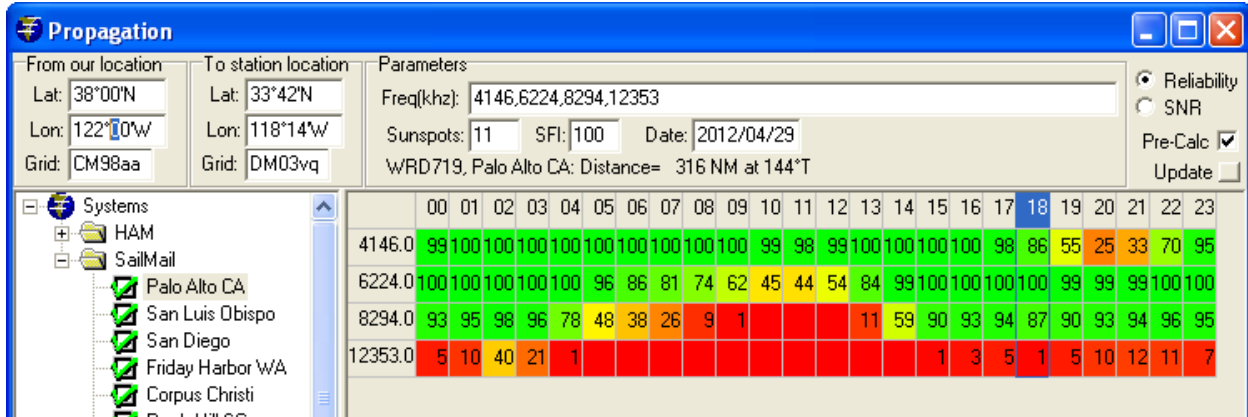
Propagation

From our location
Lat: 38°00'N
Lon: 122°00'W
Grid: CM98aa

To station location
Lat: 33°42'N
Lon: 118°14'W
Grid: DM03vq

Parameters
Freq(khz): 4146,6224,8294,12353
Sunspots: 11 SFI: 100 Date: 2012/04/29
WRD719, Palo Alto CA: Distance= 316 NM at 144°T

Reliability
SNR
Pre-Calc
Update

Systems
HAM
SailMail
Palo Alto CA
San Luis Obispo
San Diego
Friday Harbor WA
Corpus Christi
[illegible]

| | 00 | 01 | 02 | 03 | 04 | 05 | 06 | 07 | 08 | 09 | 10 | 11 | 12 | 13 | 14 | 15 | 16 | 17 | 18 | 19 | 20 | 21 | 22 | 23 |
|---|---|---|---|---|---|---|---|---|---|---|---|---|---|---|---|---|---|---|---|---|---|---|---|---|
| 4146.0 | 99 | 100 | 100 | 100 | 100 | 100 | 100 | 100 | 100 | 100 | 99 | 98 | 99 | 100 | 100 | 100 | 100 | 98 | 86 | 55 | 25 | 33 | 70 | 95 |
| 6224.0 | 100 | 100 | 100 | 100 | 100 | 96 | 86 | 81 | 74 | 62 | 45 | 44 | 54 | 84 | 99 | 100 | 100 | 100 | 100 | 99 | 99 | 99 | 100 | 100 |
| 8294.0 | 93 | 95 | 98 | 96 | 78 | 48 | 38 | 26 | 9 | 1 | | | | 11 | 59 | 90 | 93 | 94 | 87 | 90 | 93 | 94 | 96 | 95 |
| 12353.0 | 5 | 10 | 40 | 21 | 1 | | | | | | | | | | | 1 | 3 | 5 | 1 | 5 | 10 | 12 | 11 | 7 |